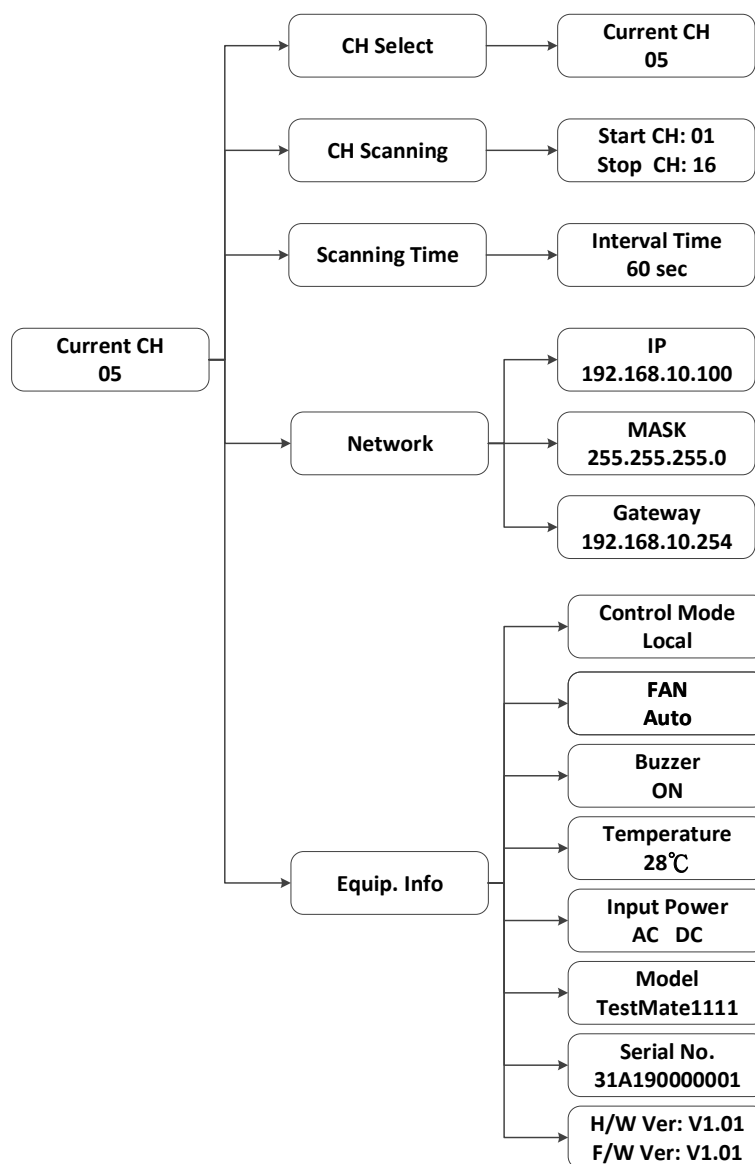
Current CH
05

CH Select

Current CH
05

CH Scanning

Start CH: 01
Stop CH: 16

Scanning Time

Interval Time
60 sec

Network

IP
192.168.10.100

MASK
255.255.255.0

Gateway
192.168.10.254

Equip. Info

Control Mode
Local

FAN
Auto

Buzzer
ON

Temperature
28℃

Input Power
AC DC

Model
TestMate1111

Serial No.
31A190000001

H/W Ver: V1.01
F/W Ver: V1.01